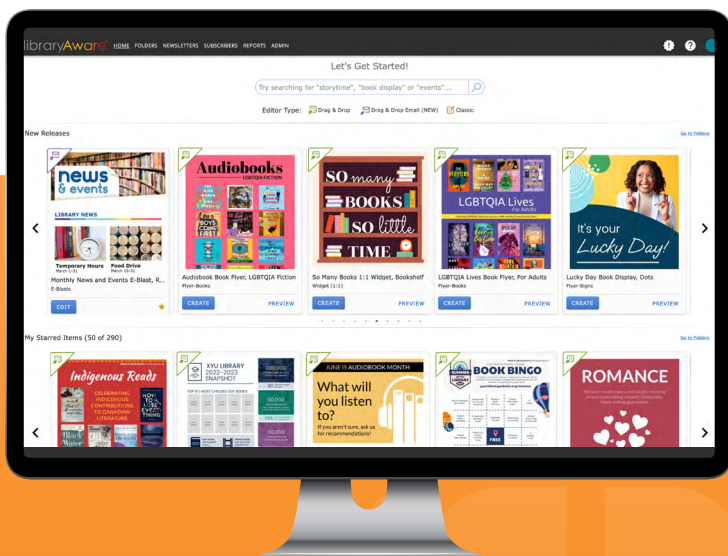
libraryAware HOME FOLDERS NEWSLETTERS SUBSCRIBERS REPORTS ADMIN

Let's Get Started!

Try searching for "storytime", "book display" or "events"...

Editor Type: Drag & Drop Drag & Drop Email (NEW) Classic

New Releases

Go to Folders

news & events
LIBRARY NEWS
Temporary Hours
Food Drive
Monthly News and Events E-Blast, R...
E-Blasts
EDIT

Audiobooks
LGBTQIA FICTION
Audiobook Book Flyer, LGBTQIA Fiction
Flyer-Books
CREATE PREVIEW

SO many BOOKS SO little TIME
So Many Books 1:1 Widget, Bookshelf
Widget (1:1)
CREATE PREVIEW

LGBTQIA Lives
For Adults
LGBTQIA Lives Book Flyer, For Adults
Flyer-Books
CREATE PREVIEW

It's your Lucky Day!
Lucky Day Book Display, Dots
Flyer-Signs
CREATE PREVIEW

My Starred Items (50 of 290)

Go to Folders

Indigenous Reads
CELEBRATING INDIGENOUS CONTRIBUTIONS TO CANADIAN LITERATURE

XYU LIBRARY 2022-2023 SNAPSHOT

JUNE IS AUDIOBOOK MONTH
What will you listen to?
If you aren't sure, ask us for recommendations!

BOOK BINGO
FREE

ROMANCE